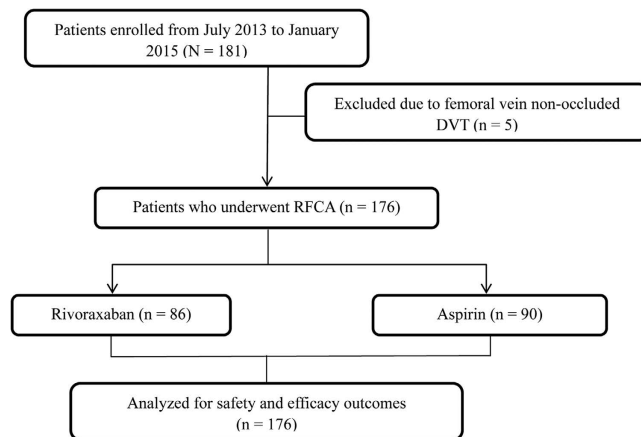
Patients enrolled from July 2013 to January 2015 (N = 181)

Excluded due to femoral vein non-occluded DVT (n = 5)

Patients who underwent RFCA (n = 176)

Rivoraxaban (n = 86)

Aspirin (n = 90)

Analyzed for safety and efficacy outcomes (n = 176)